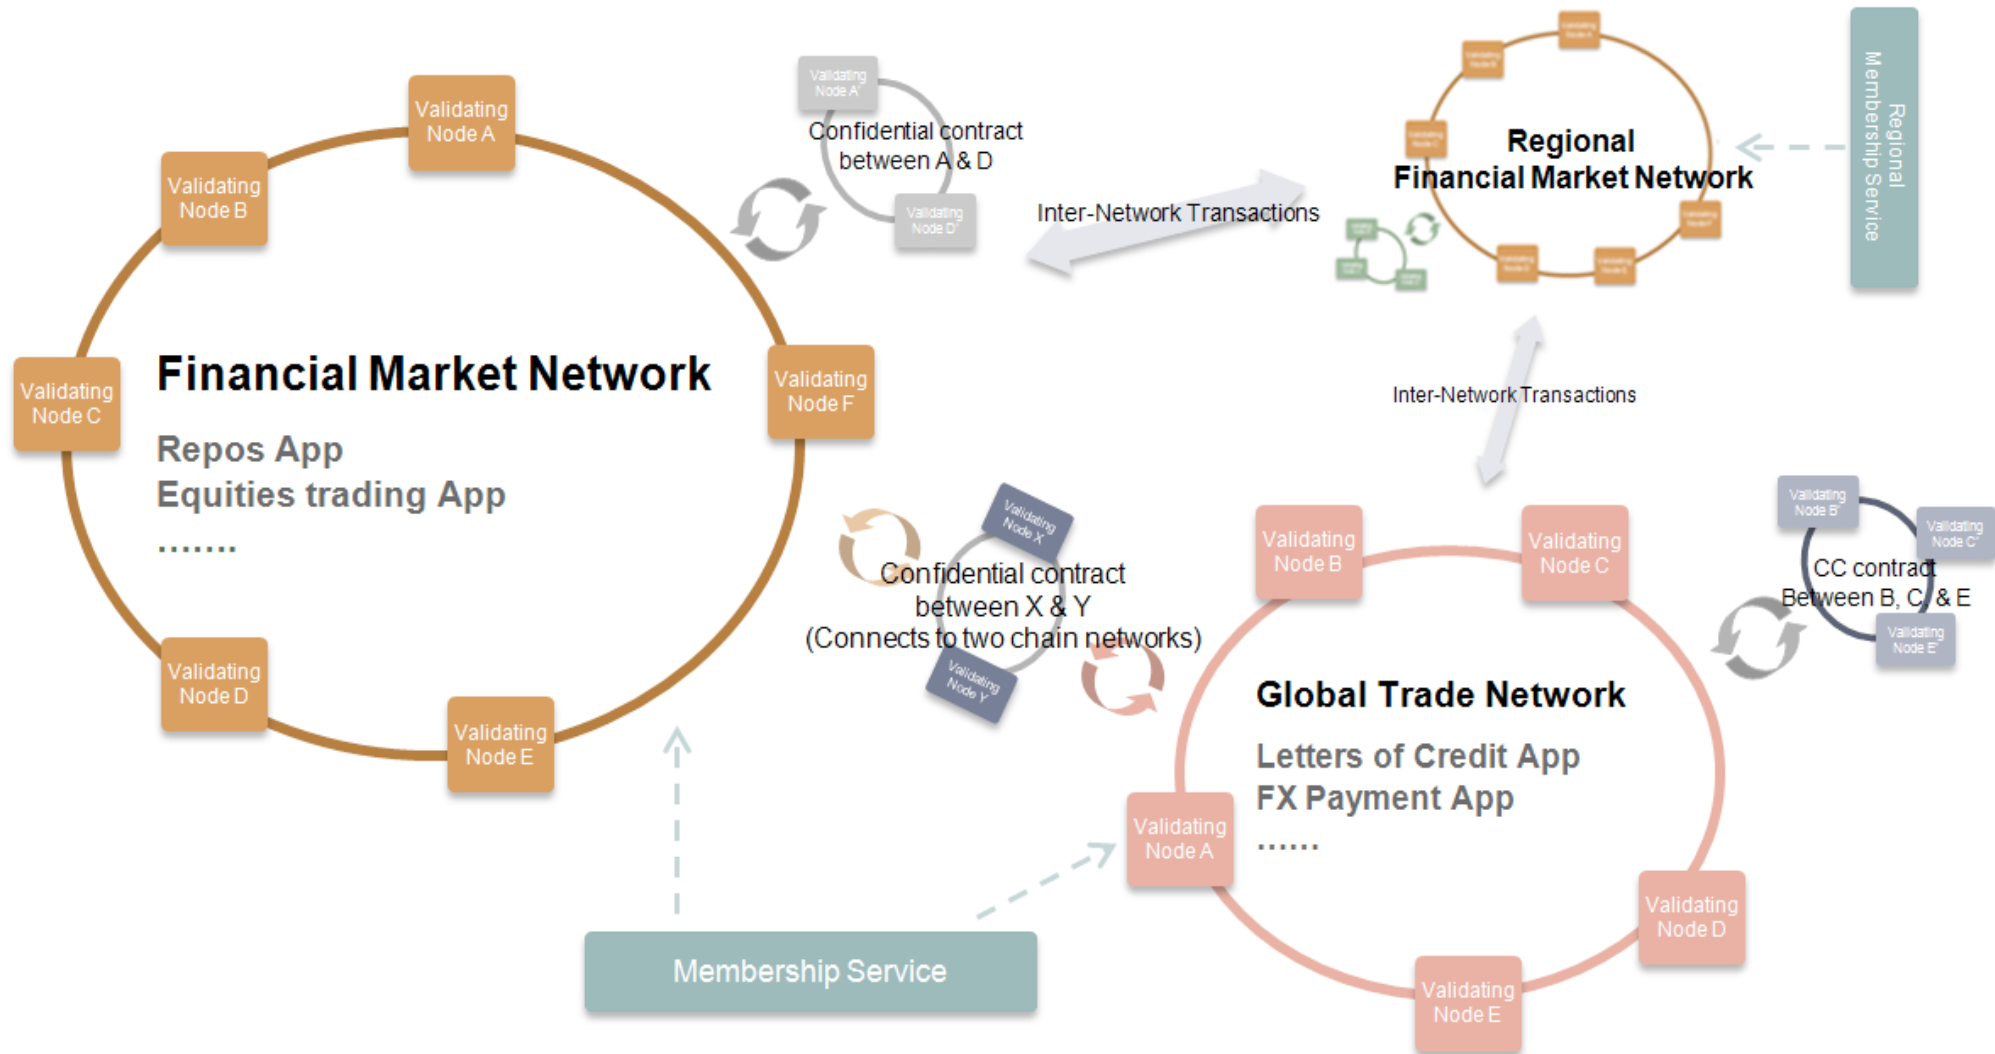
Validating Node A

Validating Node B

Validating Node C

Validating Node D

Validating Node E

Validating Node F

Financial Market Network

Repos App

Equities trading App

.......

Validating Node A'

Validating Node D'

Confidential contract between A & D

Inter-Network Transactions

Regional Financial Market Network

Regional Membership Service

Inter-Network Transactions

Validating Node X

Validating Node Y

Confidential contract between X & Y (Connects to two chain networks)

Validating Node B

Validating Node C

Validating Node A

Validating Node D

Validating Node E

Global Trade Network

Letters of Credit App

FX Payment App

......

Validating Node B'

Validating Node C'

Validating Node E'

CC contract Between B, C, & E

Membership Service